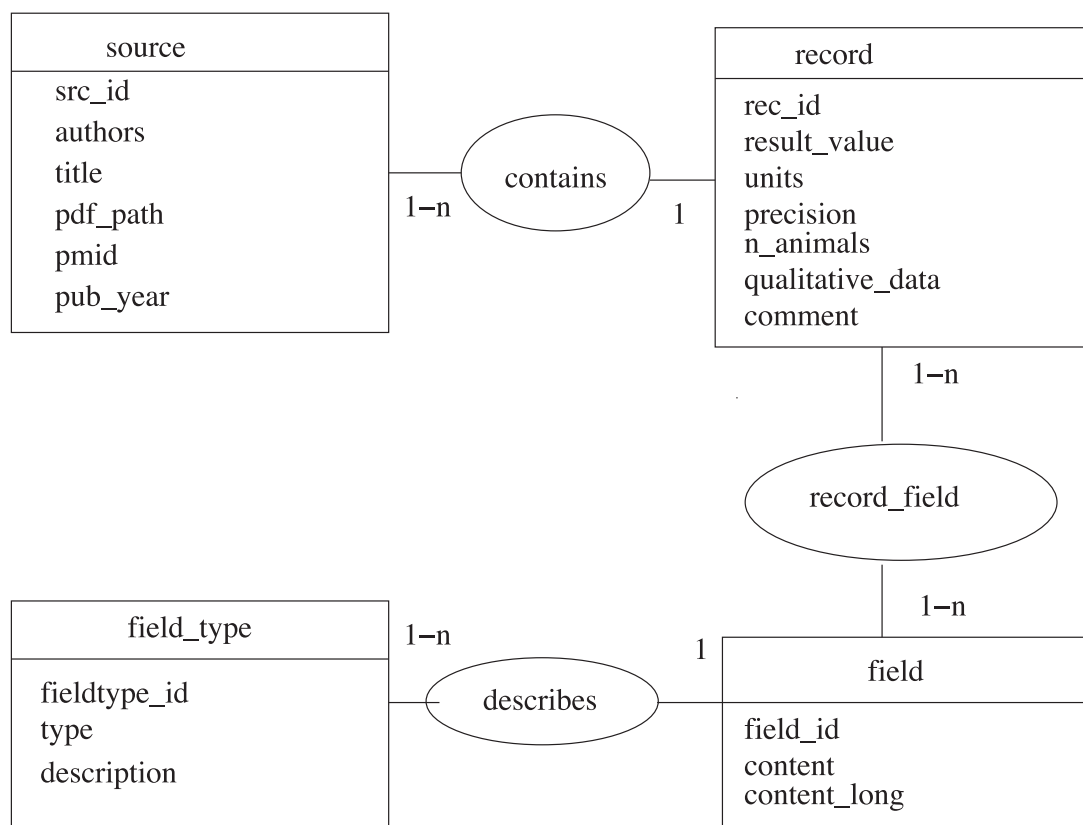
source
src_id
authors
title
pdf_path
pmid
pub_year

1−n

contains

1

record
rec_id
result_value
units
precision
n_animals
qualitative_data
comment

1−n

record_field

1−n

field_type
fieldtype_id
type
description

1−n

describes

1

field
field_id
content
content_long